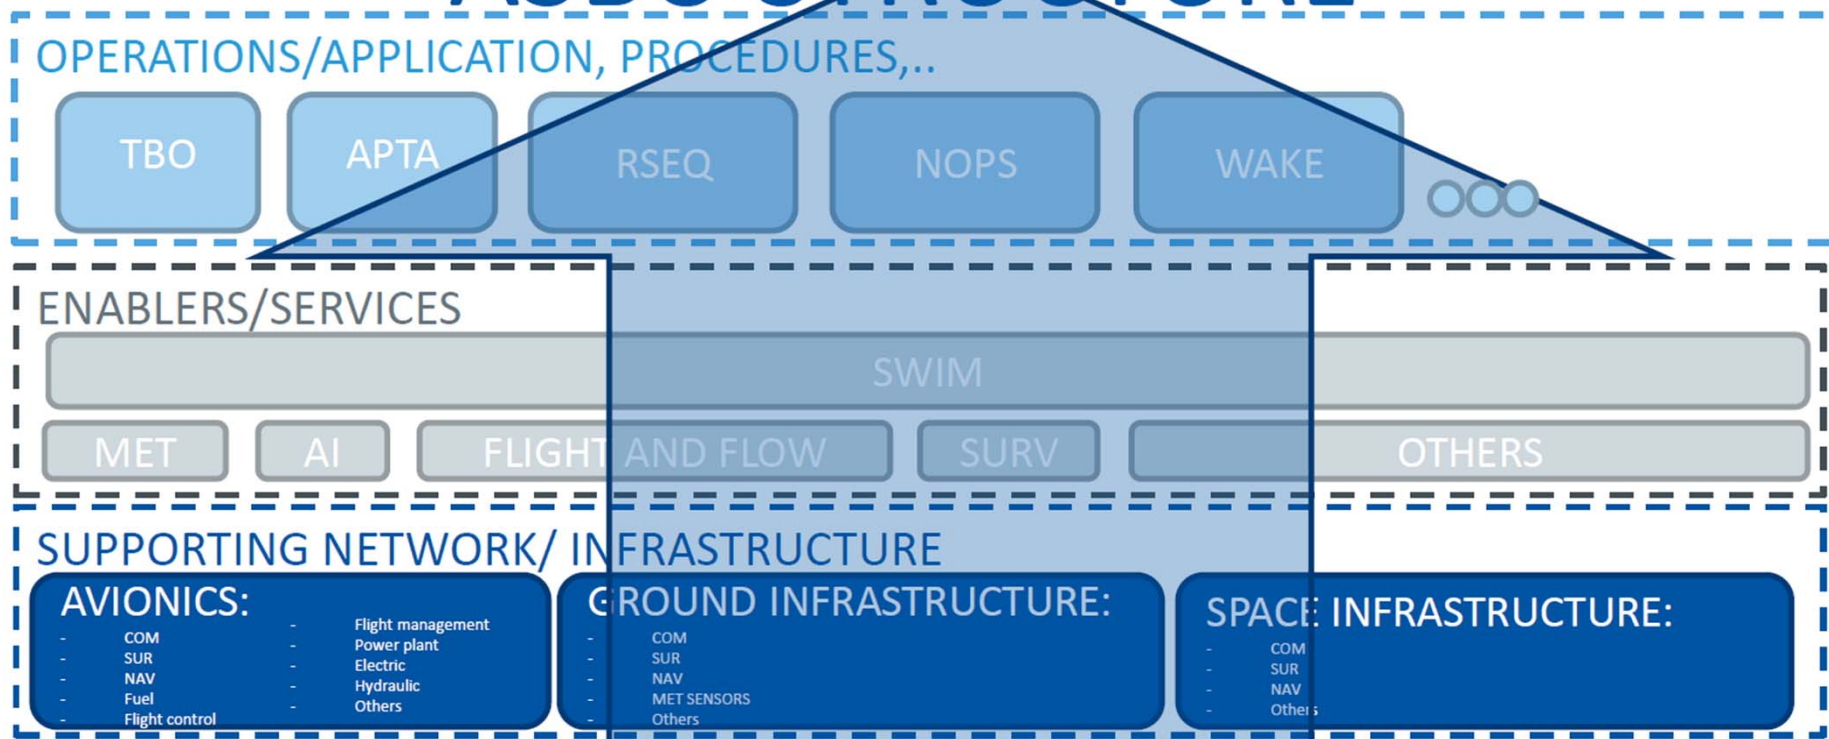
OPERATIONS/APPLICATION, PROCEDURES,..

TBO

APTA

RSEQ

NOPS

WAKE

ENABLERS/SERVICES

SWIM

MET

AI

FLIGHT AND FLOW

SURV

OTHERS

SUPPORTING NETWORK/ INFRASTRUCTURE

AVIONICS:
- COM
- SUR
- NAV
- Fuel
- Flight control
- Flight management
- Power plant
- Electric
- Hydraulic
- Others

GROUND INFRASTRUCTURE:
- COM
- SUR
- NAV
- MET SENSORS
- Others

SPACE INFRASTRUCTURE:
- COM
- SUR
- NAV
- Others